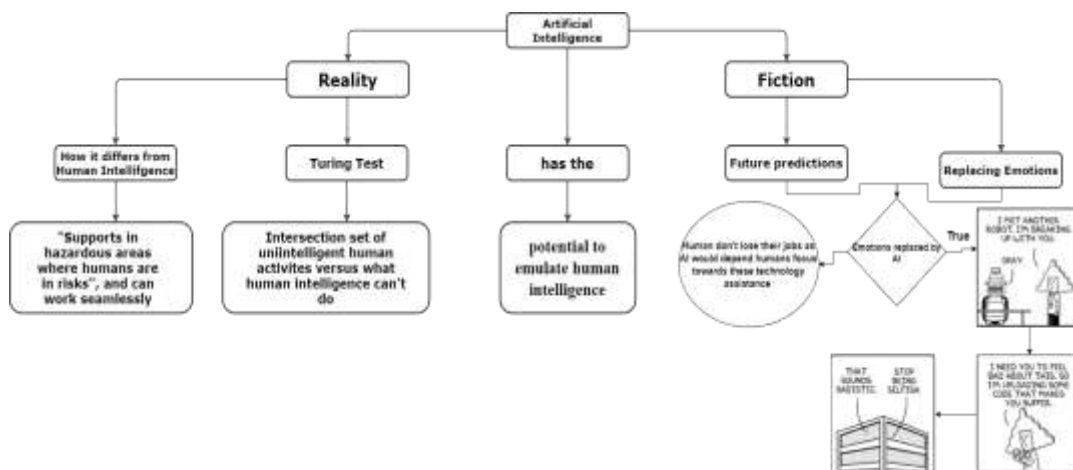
Artificial Intelligence

Reality

Fiction

How it differs from Human Intelligence

Turing Test

has the

Future predictions

Replacing Emotions

"Supports in hazardous areas where humans are in risks", and can work seamlessly

Intersection set of unintelligent human activites versus what human intelligence can't do

potential to emulate human intelligence

Human don't lose their jobs as AI would depend humans focus towards these technology assistance

Emotions replaced by AI

True

I MET ANOTHER ROBOT. I'M BREAKING UP WITH YOU.

OKAY.

I NEED YOU TO FEEL BAD ABOUT THIS, SO I'M UPLOADING SOME CODE THAT MAKES YOU SUFFER.

THAT SOUNDS SADISTIC.

STOP BEING SELFISH.